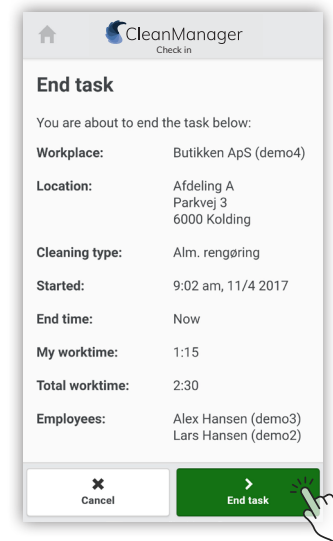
CleanManager
Check in

End task

You are about to end the task below:

| | |
|---|---|
| Workplace: | Butikken ApS (demo4) |
| Location: | Afdeling A<br>Parkvej 3<br>6000 Kolding |
| Cleaning type: | Alm. rengøring |
| Started: | 9:02 am, 11/4 2017 |
| End time: | Now |
| My worktime: | 1:15 |
| Total worktime: | 2:30 |
| Employees: | Alex Hansen (demo3)<br>Lars Hansen (demo2) |

Cancel

End task